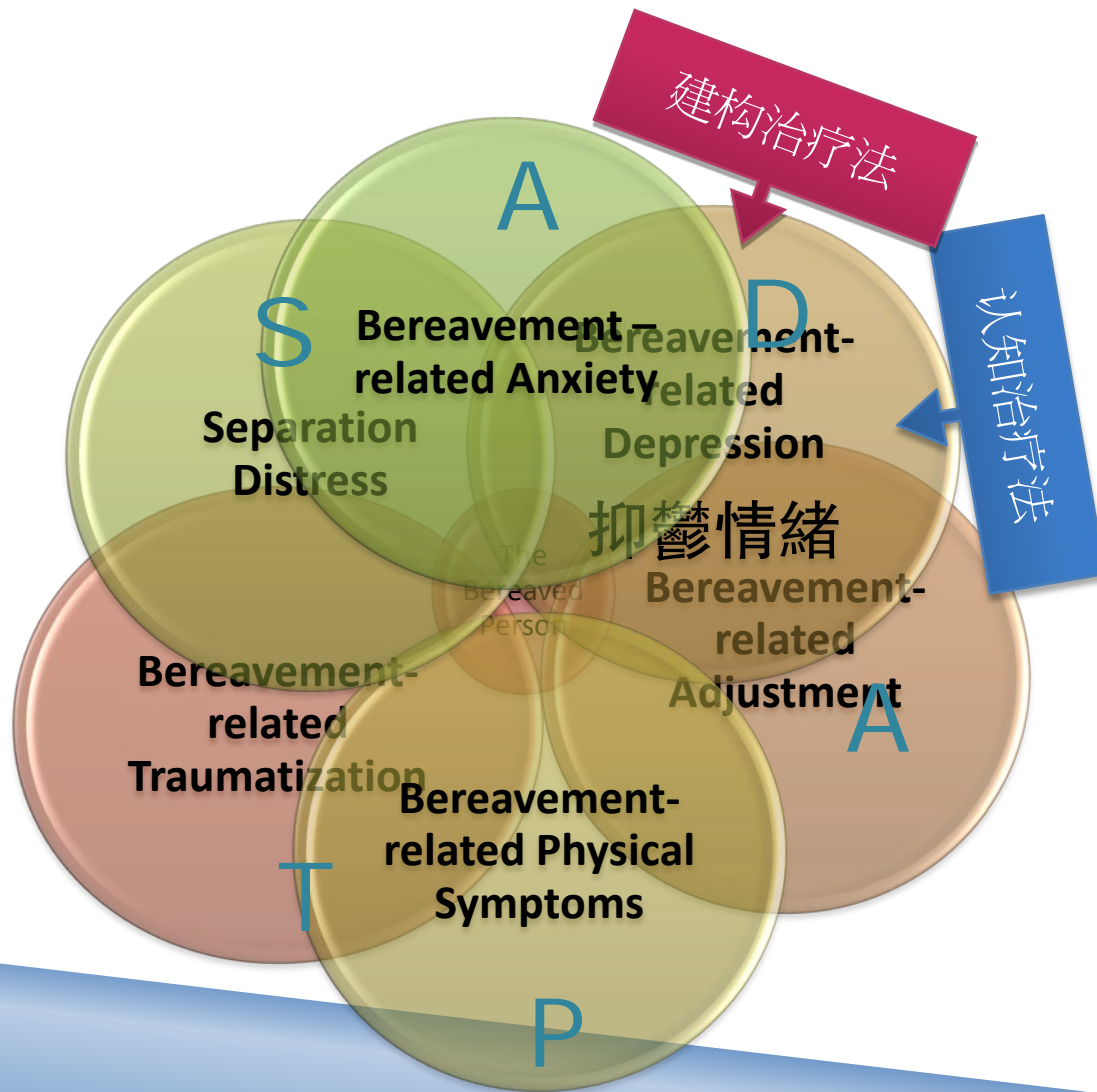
建构治疗法

认知治疗法

A

S

D

Bereavement – related Anxiety

Bereavement-related Depression

Separation Distress

抑鬱情緒

The Bereaved Person

Bereavement-related Adjustment

A

Bereavement-related Traumatization

Bereavement-related Physical Symptoms

T

P